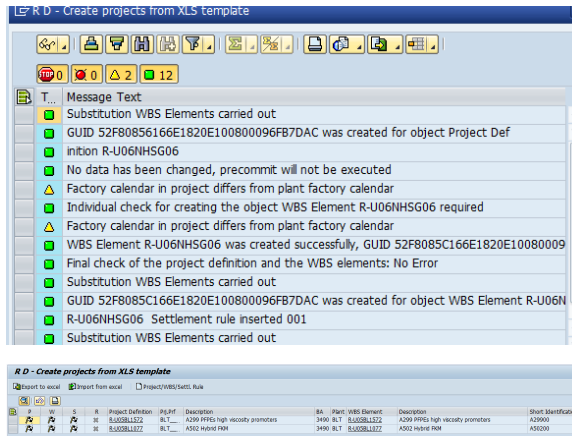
R D - Create projects from XLS template

0 0 2 12

| T... | Message Text |
|---|---|
| | Substitution WBS Elements carried out |
| | GUID 52F80856166E1820E100800096FB7DAC was created for object Project Def |
| | inition R-U06NHSG06 |
| | No data has been changed, precommit will not be executed |
| | Factory calendar in project differs from plant factory calendar |
| | Individual check for creating the object WBS Element R-U06NHSG06 required |
| | Factory calendar in project differs from plant factory calendar |
| | WBS Element R-U06NHSG06 was created successfully, GUID 52F8085C166E1820E10080009 |
| | Final check of the project definition and the WBS elements: No Error |
| | Substitution WBS Elements carried out |
| | GUID 52F8085C166E1820E100800096FB7DAC was created for object WBS Element R-U06N |
| | R-U06NHSG06 Settlement rule inserted 001 |
| | Substitution WBS Elements carried out |

R D - Create projects from XLS template

Export to excel Import from excel Project/WBS/Settl. Rule

| P | W | S | R | Project Definition | Pj.Prf | Description | BA | Plant | WBS Element | Description | Short Identificat |
|---|---|---|---|---|---|---|---|---|---|---|---|
| | | | | R-U05BLL572 | BLT_ | A299 PFPEs high viscosity promoters | 3490 | BLT | R-U05BLL572 | A299 PFPEs high viscosity promoters | A29900 |
| | | | | R-U05BLL077 | BLT_ | A502 Hybrid FKM | 3490 | BLT | R-U05BLL077 | A502 Hybrid FKM | A50200 |